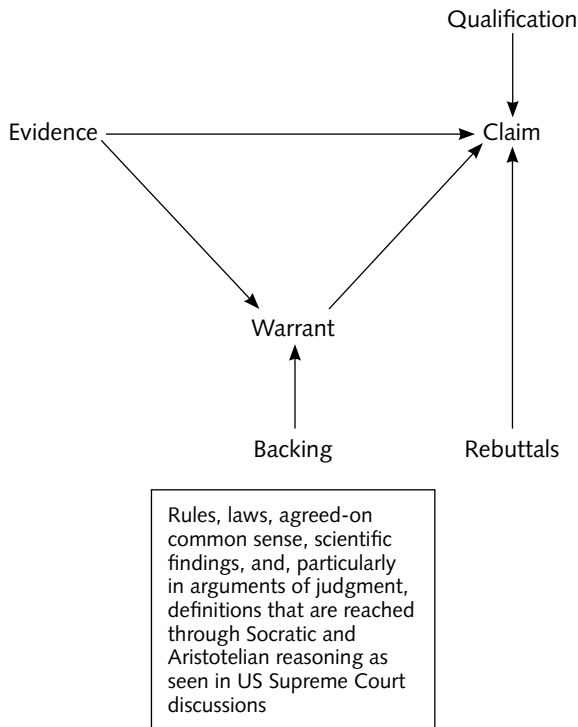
Qualification

Evidence

Claim

Warrant

Backing

Rebuttals

Rules, laws, agreed-on common sense, scientific findings, and, particularly in arguments of judgment, definitions that are reached through Socratic and Aristotelian reasoning as seen in US Supreme Court discussions